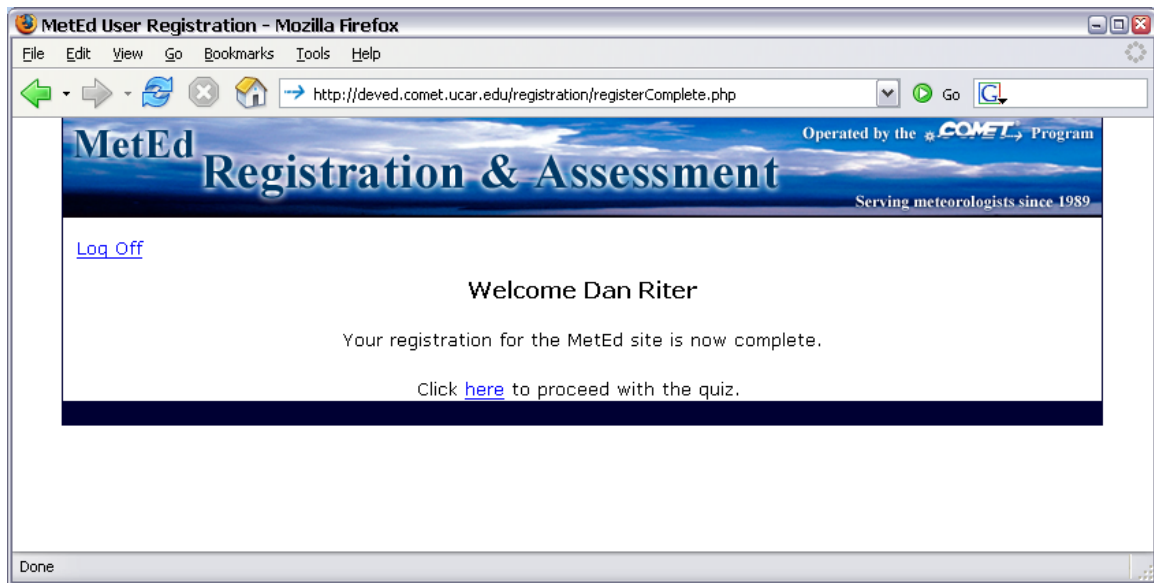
MetEd User Registration - Mozilla Firefox

File Edit View Go Bookmarks Tools Help

http://deved.comet.ucar.edu/registration/registerComplete.php

Go

MetEd
Registration & Assessment
Operated by the COMET Program
Serving meteorologists since 1989

Log Off

Welcome Dan Riter

Your registration for the MetEd site is now complete.

Click here to proceed with the quiz.

Done